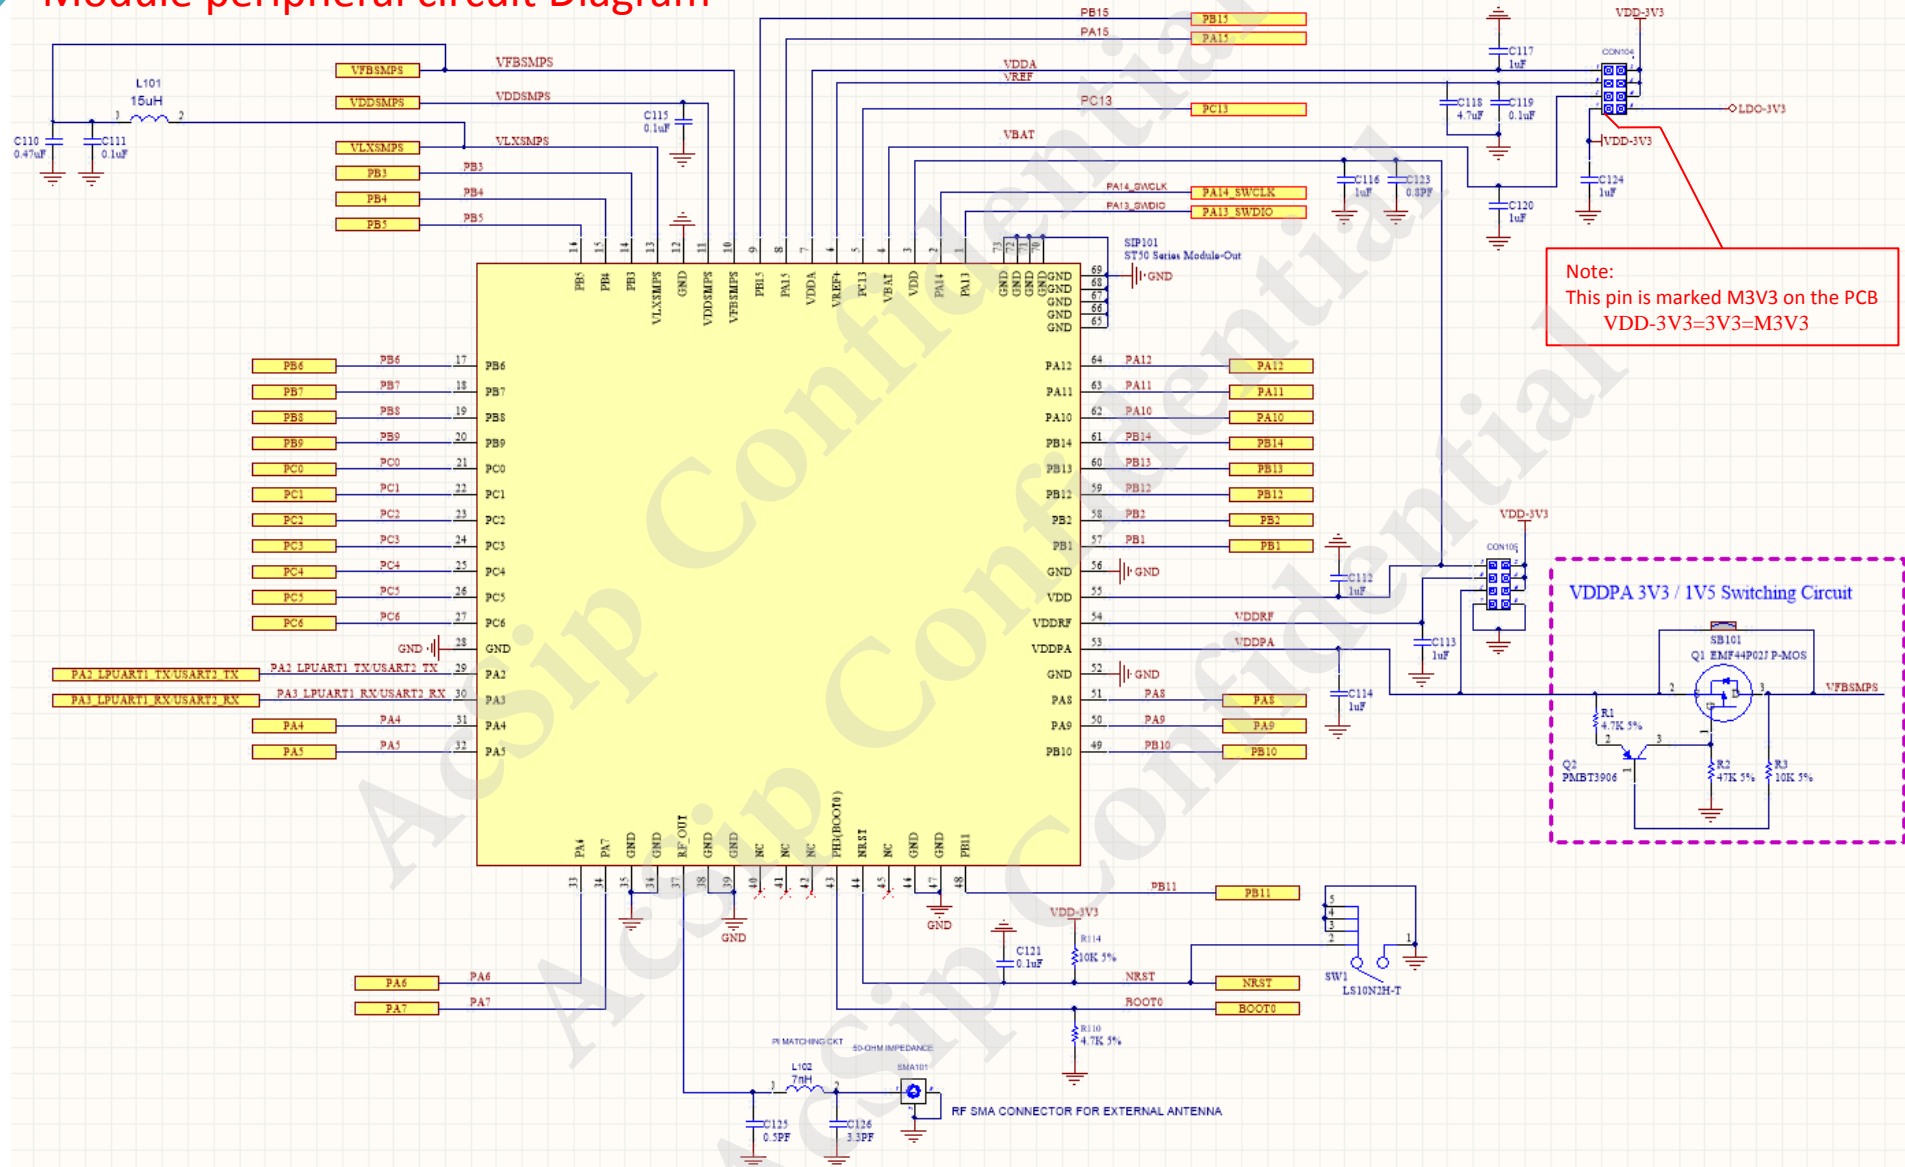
Module peripheral circuit Diagram

VFBSMPS
VDDSMPS
VLXSMPS
PB3
PB4
PB5
L101
15uH
C110
0.47uF
C111
0.1uF
C115
0.1uF
PB15
PA15
VDDA
VREF
PC13
VBAT
PA14_SWCLK
PA13_SWDIO
PB15
PA15
PC13
PA14_SWCLK
PA13_SWDIO
C116
1uF
C123
0.8PF
C117
1uF
C118
4.7uF
C119
0.1uF
C120
1uF
C124
1uF
CON104
VDD-3V3
LDO-3V3
VDD-3V3
SIP101
ST50 Series Module-Out
GND

Note:
This pin is marked M3V3 on the PCB
VDD-3V3=3V3=M3V3

PB5 PB4 PB3 VLXSMPS GND VDDSMPS VFBSMPS PB15 PA15 VDDA VREF+ PC13 VBAT VDD PA14 PA13 GND GND GND GND
GND GND GND GND GND

PB6 PB7 PB8 PB9 PC0 PC1 PC2 PC3 PC4 PC5 PC6 GND PA2 PA3 PA4 PA5
PA2_LPUART1_TX/USART2_TX
PA3_LPUART1_RX/USART2_RX
PA4
PA5

PA12 PA11 PA10 PB14 PB13 PB12 PB2 PB1 GND VDD VDDRF VDDPA GND PA8 PA9 PB10
GND
GND
GND
VDDRF
VDDPA
C112
1uF
C113
1uF
C114
1uF
CON105
VDD-3V3

VDDPA 3V3 / 1V5 Switching Circuit
SB101
Q1 EMF44P02J P-MOS
VFBSMPS
R1
4.7K 5%
Q2
PMBT3906
R2
47K 5%
R3
10K 5%

PA4 PA7 GND GND RF_OUT GND GND NC NC NC PH3(BOOT0) NRST NC GND GND PB11
GND
GND
PB11
PA6
PA7
VDD-3V3
C121
0.1uF
R114
10K 5%
NRST
BOOT0
NRST
BOOT0
R110
4.7K 5%
SW1
LS10N2H-T
PI MATCHING CKT
50-OHM IMPEDANCE
L102
7nH
SMA101
C125
0.5PF
C126
3.3PF
RF SMA CONNECTOR FOR EXTERNAL ANTENNA

AcSip Confidential
AcSip Confidential
AcSip Confidential